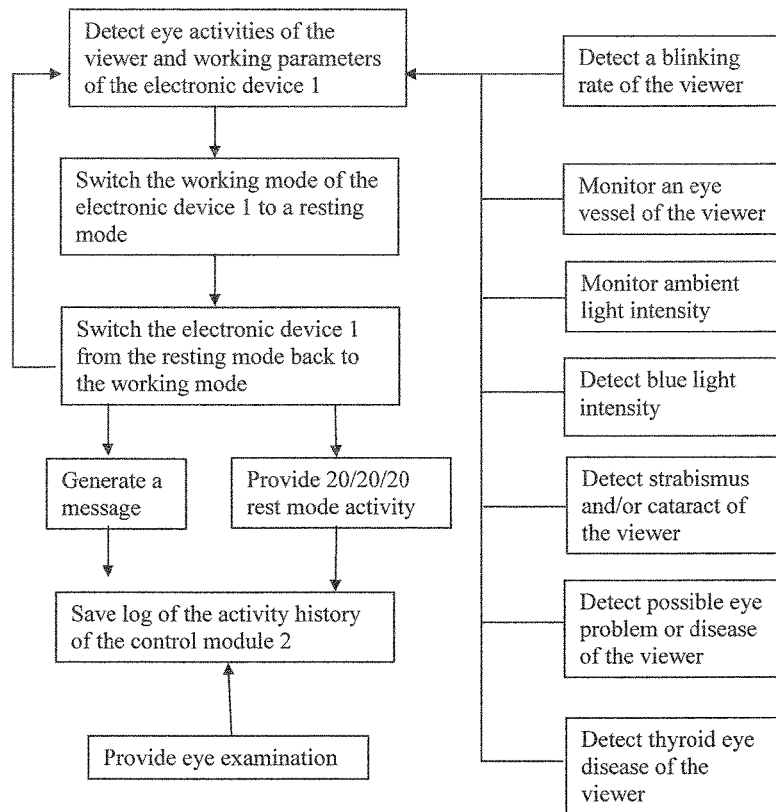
Detect eye activities of the viewer and working parameters of the electronic device 1

Switch the working mode of the electronic device 1 to a resting mode

Switch the electronic device 1 from the resting mode back to the working mode

Generate a message

Provide 20/20/20 rest mode activity

Save log of the activity history of the control module 2

Provide eye examination

Detect a blinking rate of the viewer

Monitor an eye vessel of the viewer

Monitor ambient light intensity

Detect blue light intensity

Detect strabismus and/or cataract of the viewer

Detect possible eye problem or disease of the viewer

Detect thyroid eye disease of the viewer